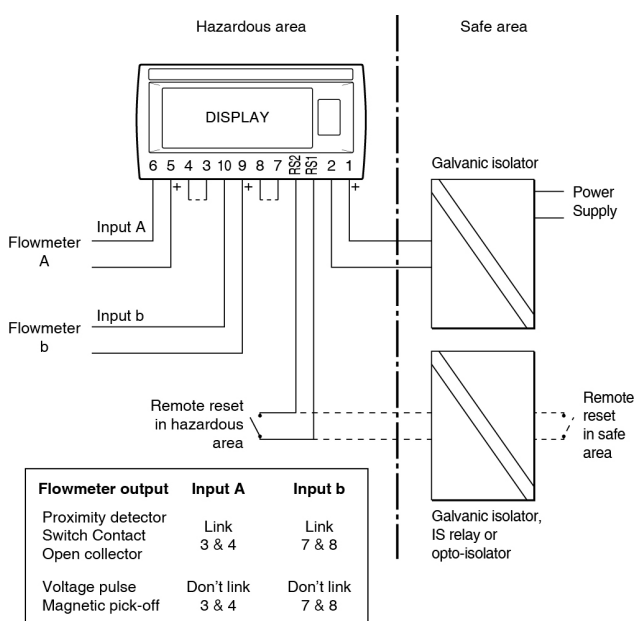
Hazardous area

Safe area

DISPLAY

6 5 4 3 10 9 8 7 RS2 RS1 2 1

+ + +

Galvanic isolator

Power Supply

Input A

Flowmeter A

Input b

Flowmeter b

Remote reset in hazardous area

Remote reset in safe area

| Flowmeter output | Input A | Input b |
|---|---|---|
| Proximity detector Switch Contact Open collector | Link 3 & 4 | Link 7 & 8 |
| Voltage pulse Magnetic pick-off | Don't link 3 & 4 | Don't link 7 & 8 |

Galvanic isolator, IS relay or opto-isolator